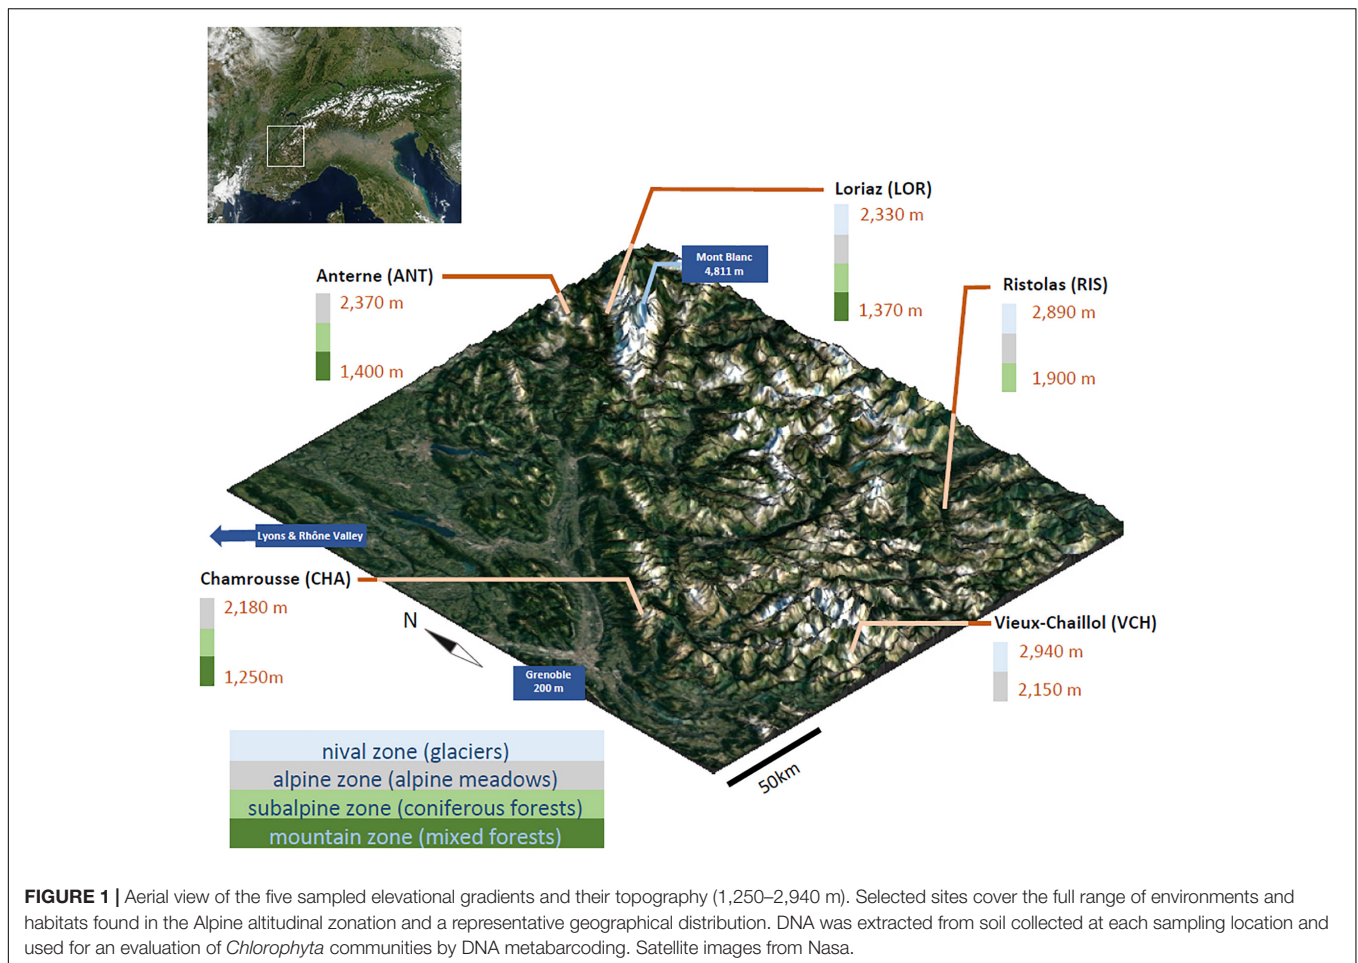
Loriaz (LOR)
2,330 m
1,370 m

Mont Blanc
4,811 m

Anterne (ANT)
2,370 m
1,400 m

Ristolas (RIS)
2,890 m
1,900 m

Lyons & Rhône Valley

Chamrousse (CHA)
2,180 m
1,250m

N

Grenoble
200 m

Vieux-Chaillol (VCH)
2,940 m
2,150 m

50km

nival zone (glaciers)
alpine zone (alpine meadows)
subalpine zone (coniferous forests)
mountain zone (mixed forests)

**FIGURE 1 |** Aerial view of the five sampled elevational gradients and their topography (1,250–2,940 m). Selected sites cover the full range of environments and habitats found in the Alpine altitudinal zonation and a representative geographical distribution. DNA was extracted from soil collected at each sampling location and used for an evaluation of *Chlorophyta* communities by DNA metabarcoding. Satellite images from Nasa.